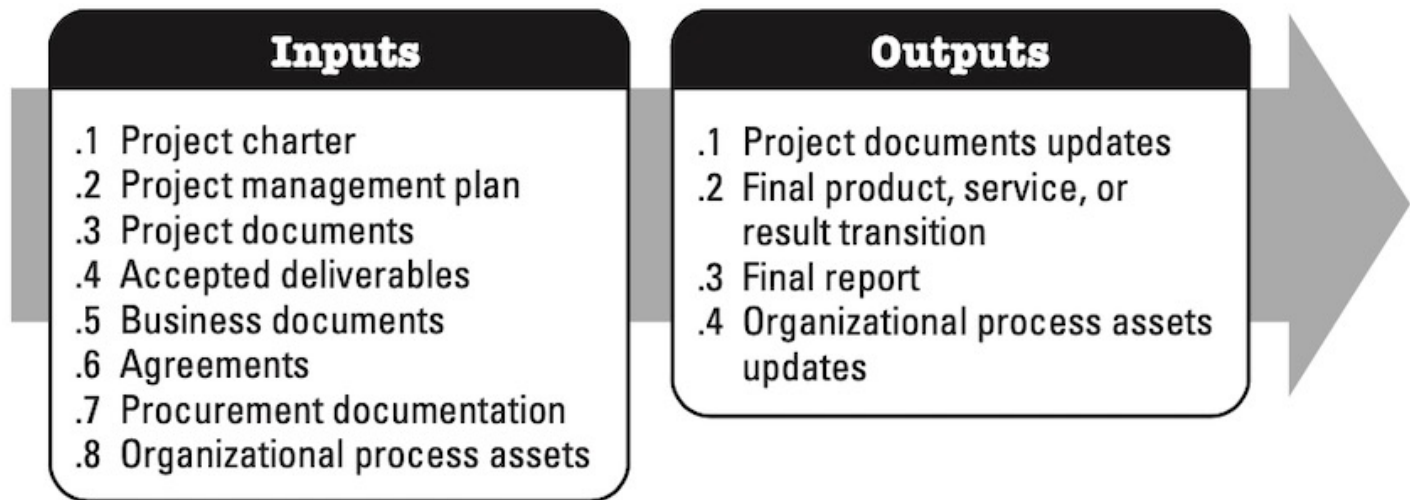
Inputs

.1 Project charter
.2 Project management plan
.3 Project documents
.4 Accepted deliverables
.5 Business documents
.6 Agreements
.7 Procurement documentation
.8 Organizational process assets

Outputs

.1 Project documents updates
.2 Final product, service, or result transition
.3 Final report
.4 Organizational process assets updates